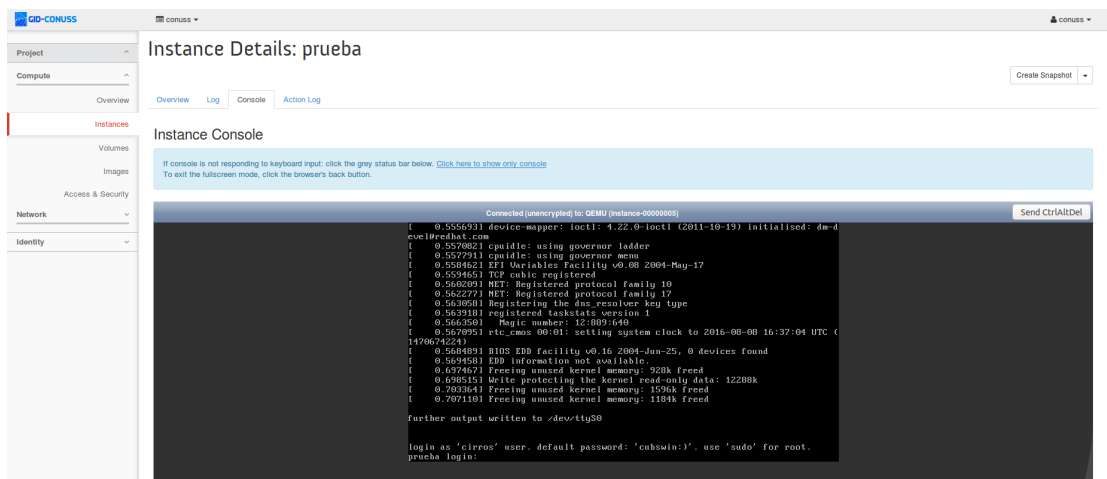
GID-CONUSS
conuss ▾
conuss ▾

Project
Compute
Overview
Instances
Volumes
Images
Access & Security
Network
Identity

Instance Details: prueba

Create Snapshot

Overview Log Console Action Log

Instance Console

If console is not responding to keyboard input: click the grey status bar below. Click here to show only console
To exit the fullscreen mode, click the browser's back button.

Connected (unencrypted) to: QEMU (instance-00000005)
Send CtrlAltDel

[    0.555693] device-mapper: ioctl: 4.22.0-ioctl (2011-10-19) initialised: dm-devel@redhat.com
[    0.557082] cpuidle: using governor ladder
[    0.557791] cpuidle: using governor menu
[    0.558462] EFI Variables Facility v0.08 2004-May-17
[    0.559465] TCP cubic registered
[    0.560209] NET: Registered protocol family 10
[    0.562277] NET: Registered protocol family 17
[    0.563050] Registering the dns_resolver key type
[    0.563918] registered taskstats version 1
[    0.566350]   Magic number: 12:889:640
[    0.567095] rtc_cmos 00:01: setting system clock to 2016-08-08 16:37:04 UTC (1470674224)
[    0.568489] BIOS EDD facility v0.16 2004-Jun-25, 0 devices found
[    0.569458] EDD information not available.
[    0.697467] Freeing unused kernel memory: 928k freed
[    0.698515] Write protecting the kernel read-only data: 12288k
[    0.703364] Freeing unused kernel memory: 1596k freed
[    0.707110] Freeing unused kernel memory: 1184k freed

further output written to /dev/ttyS0

login as 'cirros' user. default password: 'cubswin:)'. use 'sudo' for root.
prueba login: